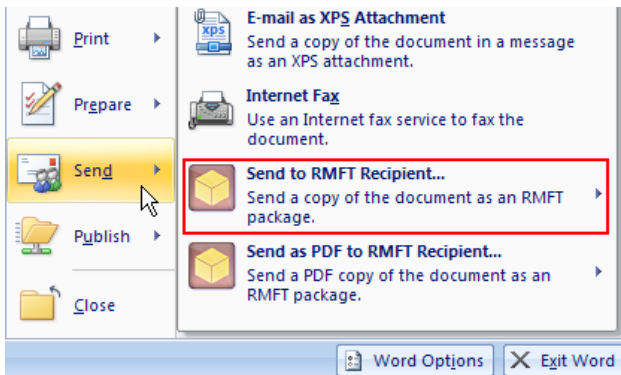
Print

Prepare

Send

Publish

Close

E-mail as XPS Attachment
Send a copy of the document in a message as an XPS attachment.

xps

Internet Fax
Use an Internet fax service to fax the document.

Send to RMFT Recipient...
Send a copy of the document as an RMFT package.

Send as PDF to RMFT Recipient...
Send a PDF copy of the document as an RMFT package.

Word Options

Exit Word